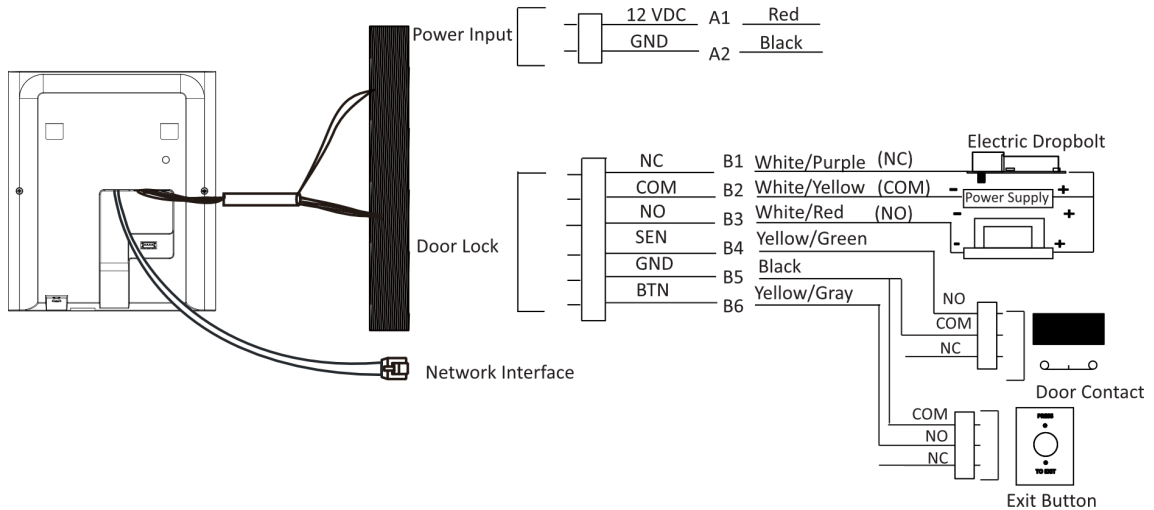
Power Input

12 VDC A1 Red
GND A2 Black

Electric Dropbolt

NC B1 White/Purple (NC)
COM B2 White/Yellow (COM)
NO B3 White/Red (NO)
SEN B4 Yellow/Green
GND B5 Black
BTN B6 Yellow/Gray

Door Lock

- +
Power Supply
- +
- +

NO
COM
NC

Door Contact

COM
NO
NC

PRESS
TO EXIT

Exit Button

Network Interface